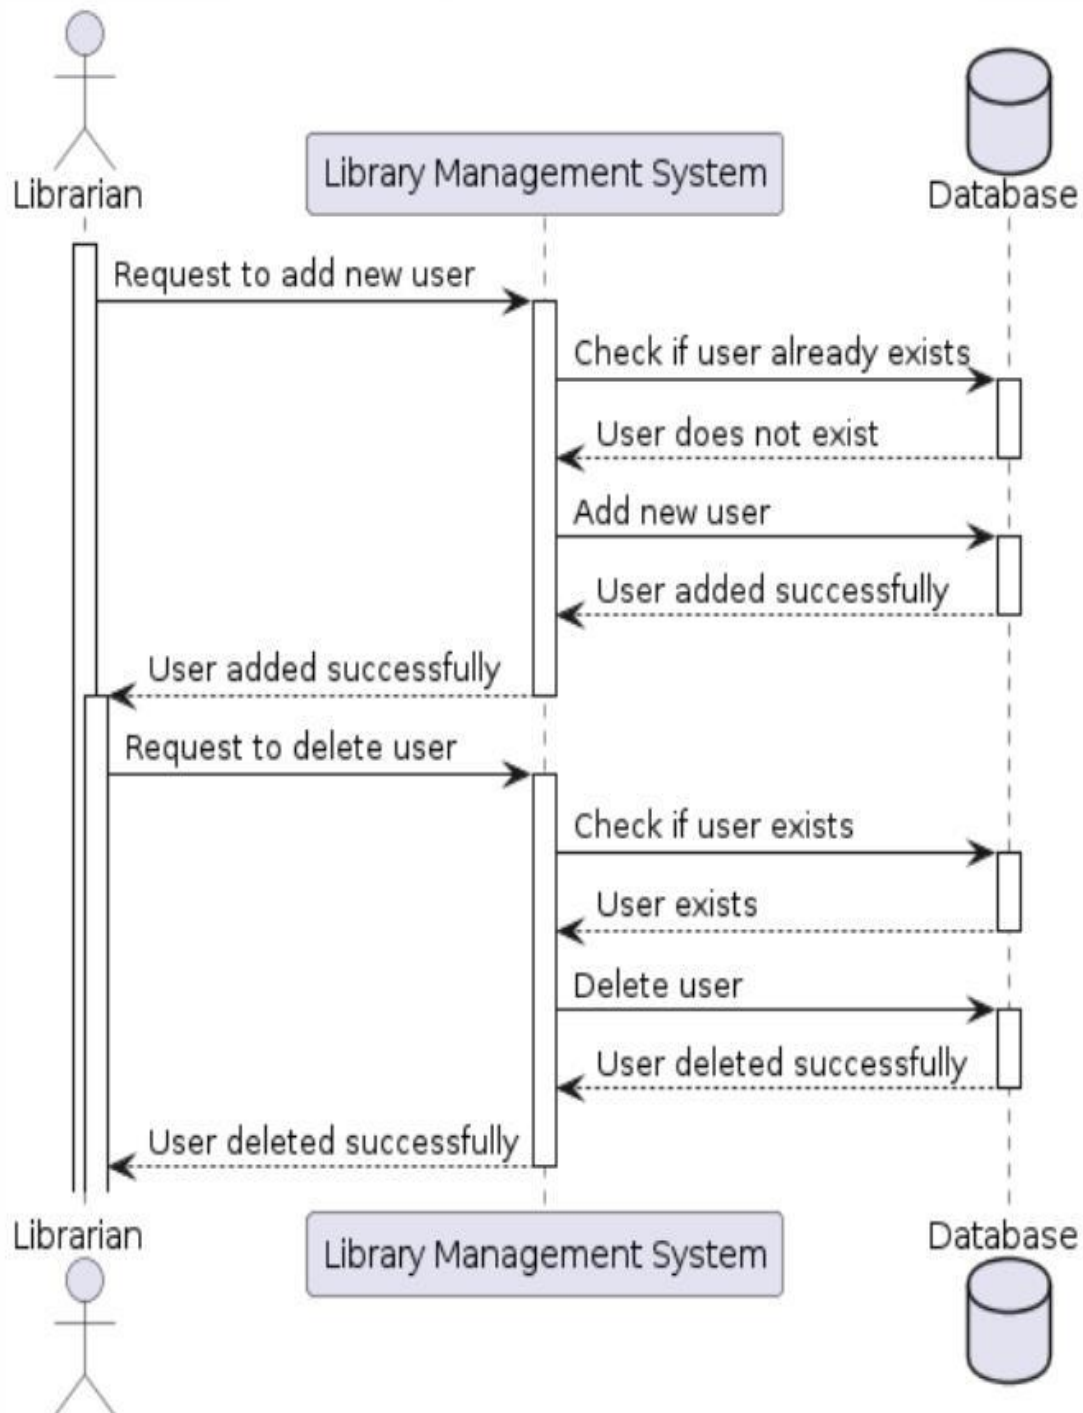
Librarian

Library Management System

Database

Request to add new user

Check if user already exists

User does not exist

Add new user

User added successfully

User added successfully

Request to delete user

Check if user exists

User exists

Delete user

User deleted successfully

User deleted successfully

Librarian

Library Management System

Database